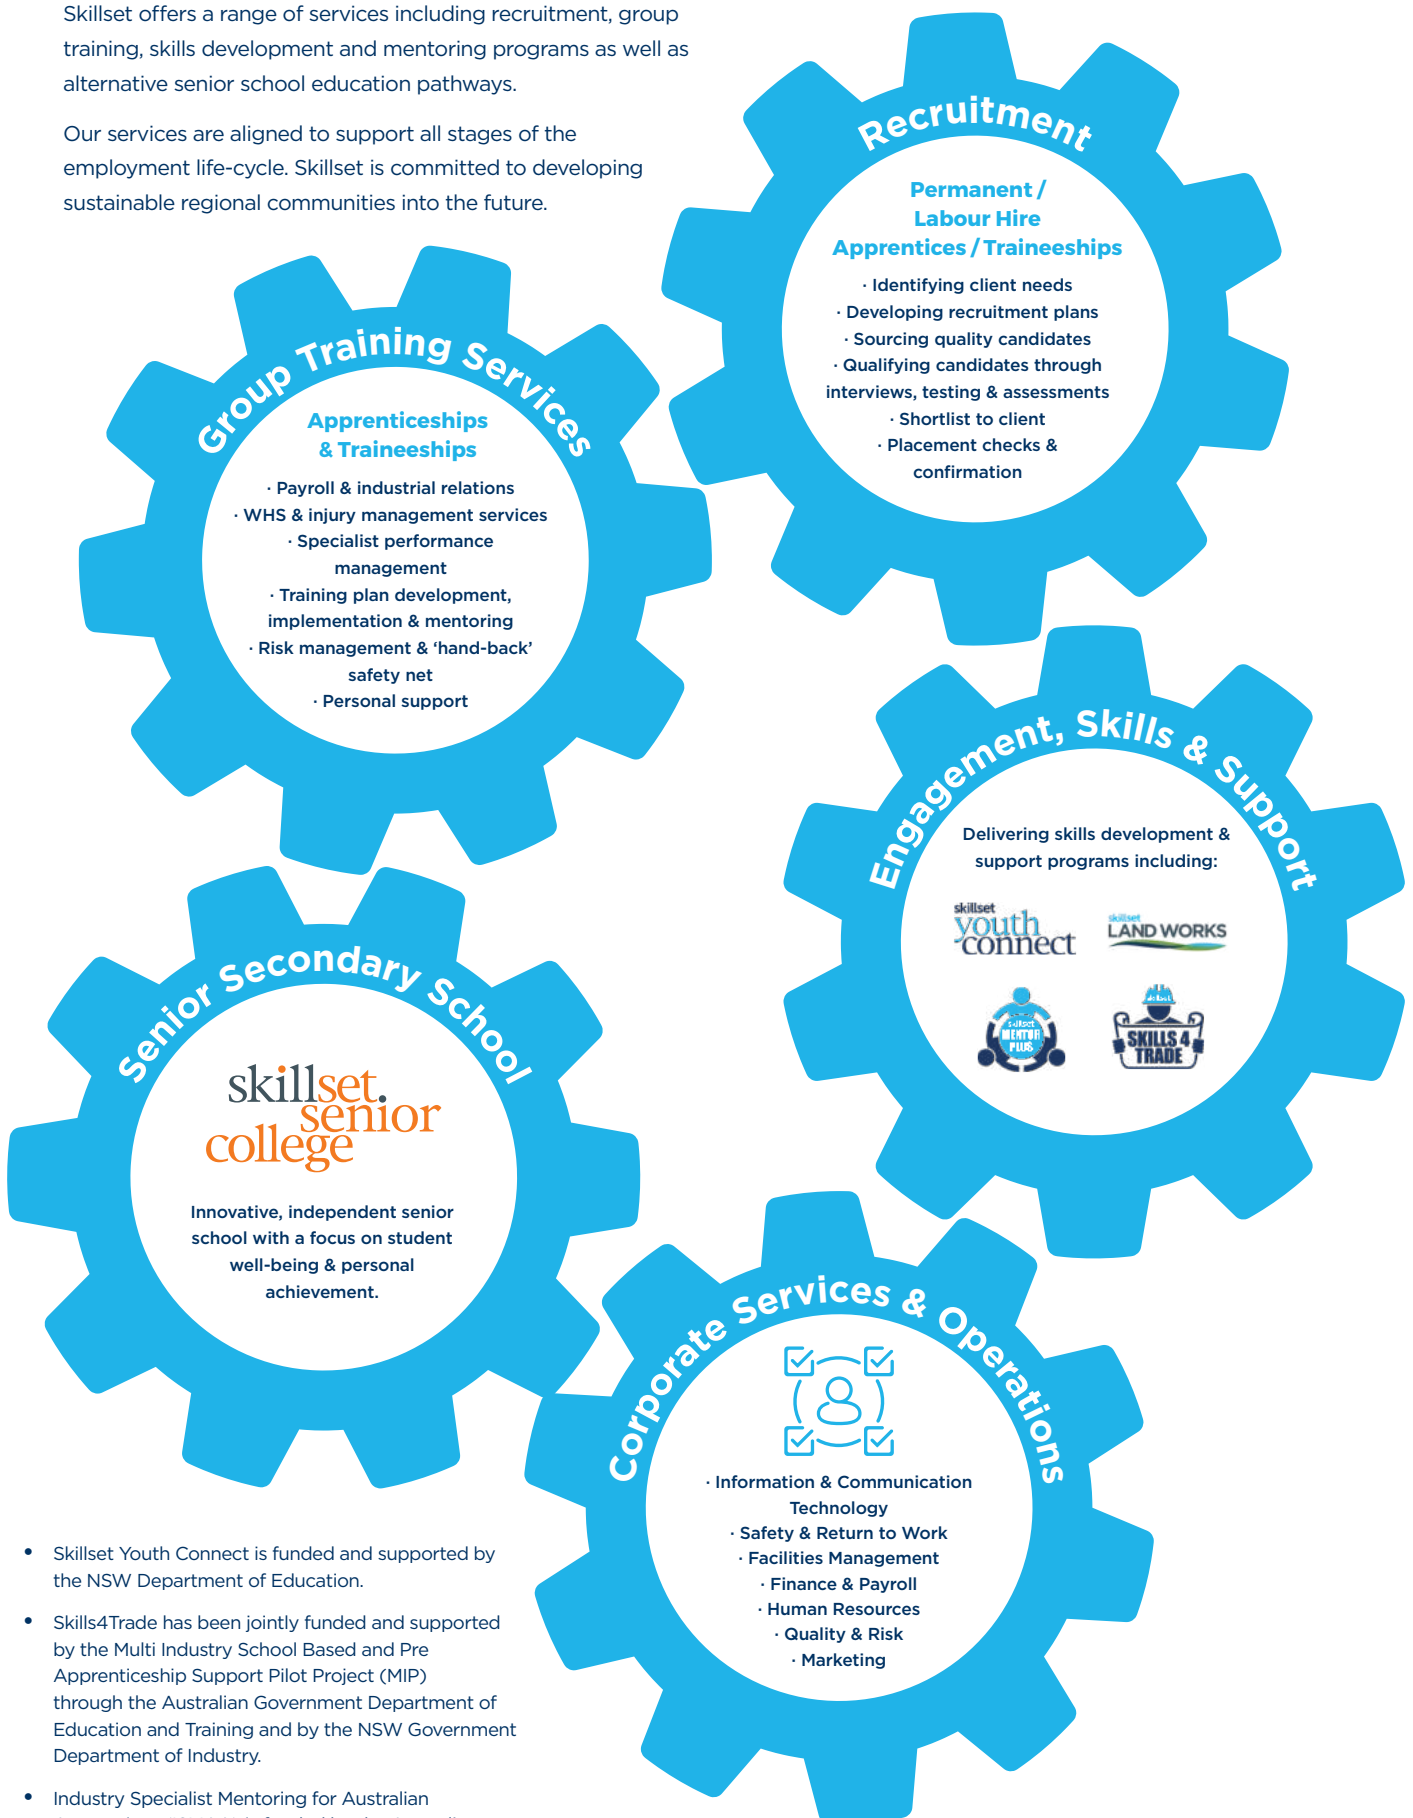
Skillset offers a range of services including recruitment, group training, skills development and mentoring programs as well as alternative senior school education pathways.

Our services are aligned to support all stages of the employment life-cycle. Skillset is committed to developing sustainable regional communities into the future.

Recruitment

Permanent / Labour Hire Apprentices / Traineeships

· Identifying client needs
· Developing recruitment plans
· Sourcing quality candidates
· Qualifying candidates through interviews, testing & assessments
· Shortlist to client
· Placement checks & confirmation

Group Training Services

Apprenticeships & Traineeships

· Payroll & industrial relations
· WHS & injury management services
· Specialist performance management
· Training plan development, implementation & mentoring
· Risk management & 'hand-back' safety net
· Personal support

Engagement, Skills & Support

Delivering skills development & support programs including:

skillset youth connect

skillset LAND WORKS

skillset MENTOR PLUS

skillset SKILLS 4 TRADE

Senior Secondary School

skillset. senior college

Innovative, independent senior school with a focus on student well-being & personal achievement.

Corporate Services & Operations

· Information & Communication Technology
· Safety & Return to Work
· Facilities Management
· Finance & Payroll
· Human Resources
· Quality & Risk
· Marketing

• Skillset Youth Connect is funded and supported by the NSW Department of Education.

• Skills4Trade has been jointly funded and supported by the Multi Industry School Based and Pre Apprenticeship Support Pilot Project (MIP) through the Australian Government Department of Education and Training and by the NSW Government Department of Industry.

• Industry Specialist Mentoring for Australian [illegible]